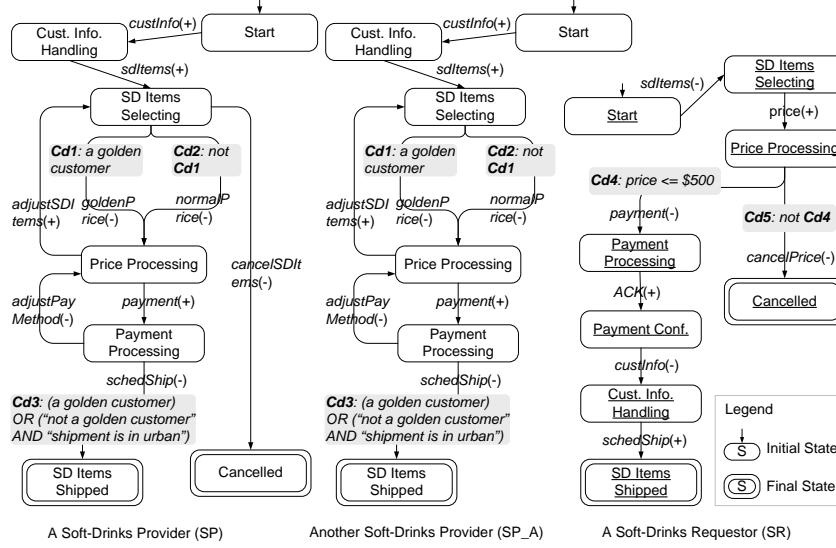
custInfo(+)

Cust. Info. Handling

Start

sdItems(+)

SD Items Selecting

Cd1: a golden customer

Cd2: not Cd1

adjustSDItems(+)

goldenPrice(-)

normalPrice(-)

Price Processing

cancelSDItems(-)

adjustPayMethod(-)

payment(+)

Payment Processing

schedShip(-)

Cd3: (a golden customer) OR ("not a golden customer" AND "shipment is in urban")

SD Items Shipped

Cancelled

A Soft-Drinks Provider (SP)

custInfo(+)

Cust. Info. Handling

Start

sdItems(+)

SD Items Selecting

Cd1: a golden customer

Cd2: not Cd1

adjustSDItems(+)

goldenPrice(-)

normalPrice(-)

Price Processing

adjustPayMethod(-)

payment(+)

Payment Processing

schedShip(-)

Cd3: (a golden customer) OR ("not a golden customer" AND "shipment is in urban")

SD Items Shipped

Another Soft-Drinks Provider (SP_A)

sdItems(-)

Start

SD Items Selecting

price(+)

Price Processing

Cd4: price <= $500

payment(-)

Payment Processing

Cd5: not Cd4

cancelPrice(-)

ACK(+)

Cancelled

Payment Conf.

custInfo(-)

Cust. Info. Handling

schedShip(+)

SD Items Shipped

Legend

S Initial State

S Final State

A Soft-Drinks Requestor (SR)